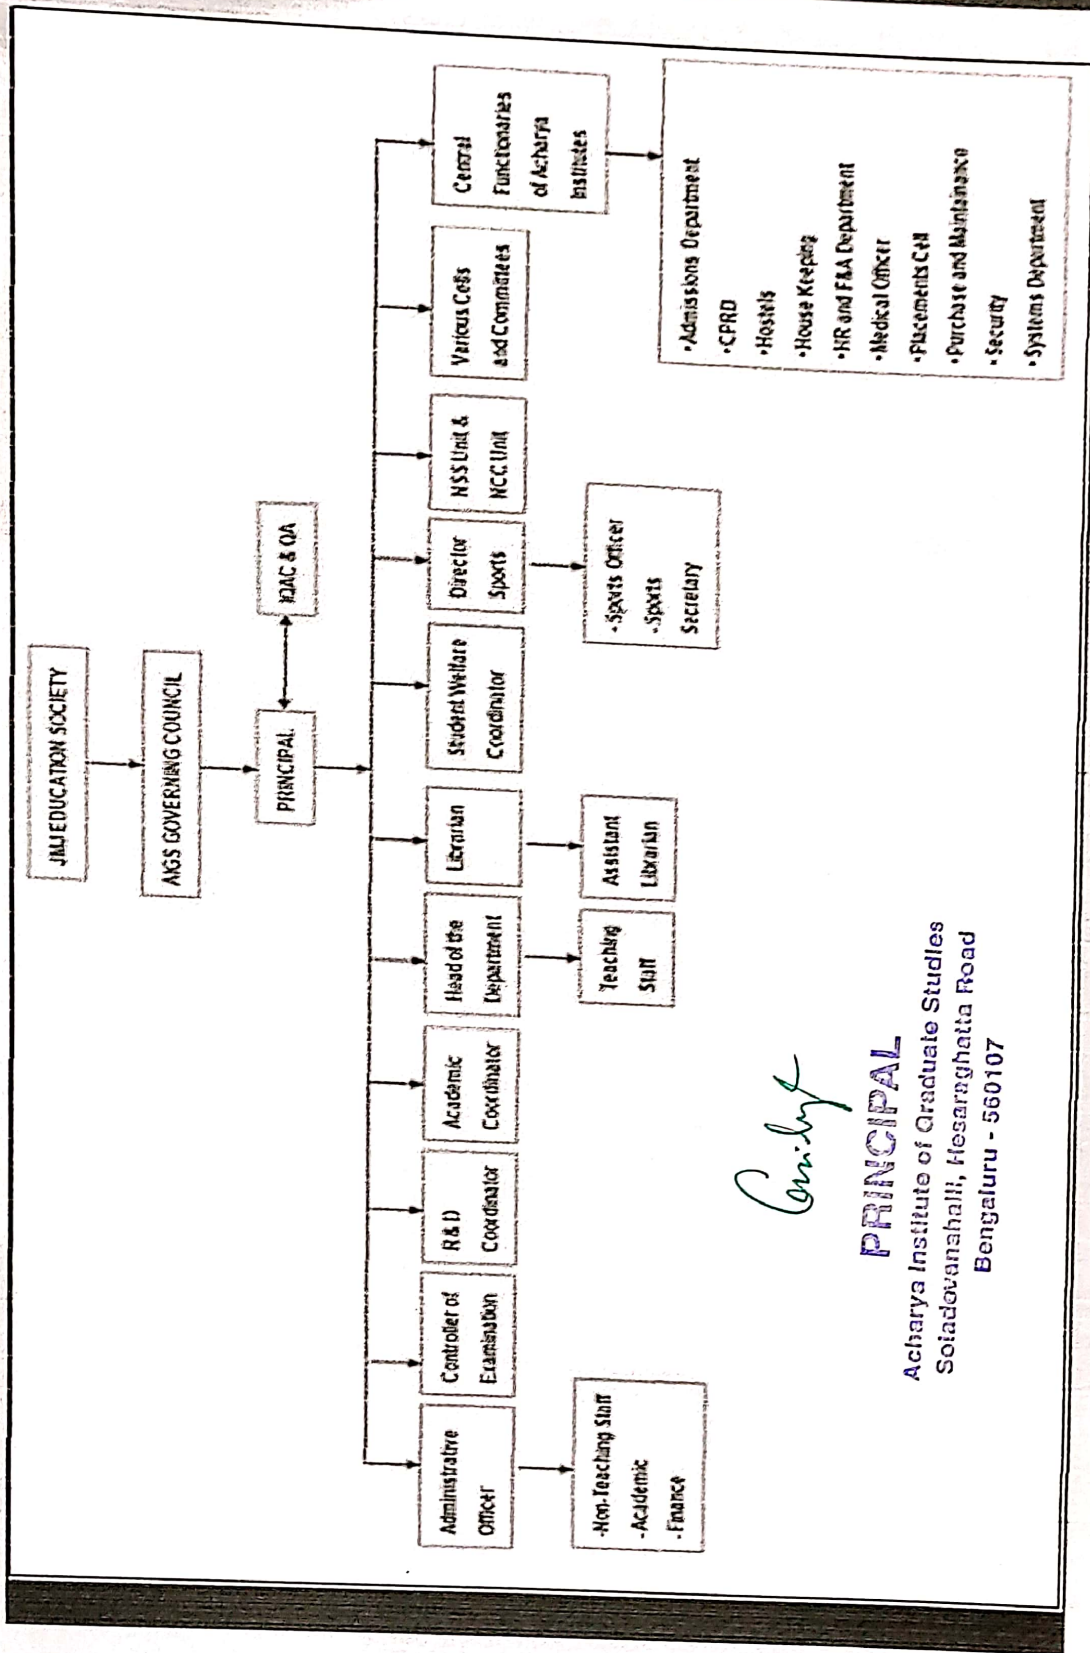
JMJ EDUCATION SOCIETY

AGS GOVERNING COUNCIL

PRINCIPAL

IQAC & QA

Administrative Officer

Controller of Examination

R&D Coordinator

Academic Coordinator

Head of the Department

Librarian

Student Welfare Coordinator

Director Sports

NSS Unit & NCC Unit

Various Cells and Committees

Central Functionaries of Acharya Institutes

-Non-Teaching Staff
-Academic
-Finance

Teaching Staff

Assistant Librarian

-Sports Officer
-Sports Secretary

•Admissions Department
•CPRD
•Hostels
•House Keeping
•HR and F&A Department
•Medical Officer
•Placements Cell
•Purchase and Maintainance
•Security
•Systems Department

PRINCIPAL
Acharya Institute of Graduate Studies
Soladevanahalli, Hesaraghatta Road
Bengaluru - 560107